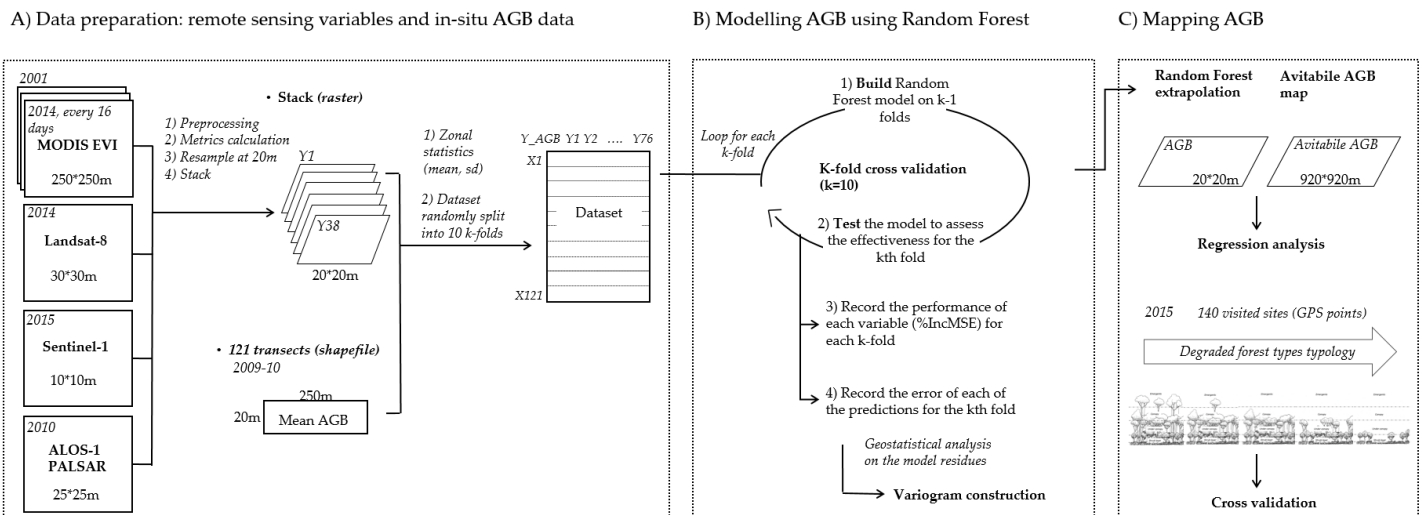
A) Data preparation: remote sensing variables and in-situ AGB data

B) Modelling AGB using Random Forest

C) Mapping AGB

2001

2014, every 16 days

MODIS EVI

250*250m

2014

Landsat-8

30*30m

2015

Sentinel-1

10*10m

2010

ALOS-1 PALSAR

25*25m

1) Preprocessing
2) Metrics calculation
3) Resample at 20m
4) Stack

• Stack (raster)

Y1

Y38

20*20m

• 121 transects (shapefile)
2009-10

250m

20m Mean AGB

1) Zonal statistics (mean, sd)

2) Dataset randomly split into 10 k-folds

Y_AGB Y1 Y2 …. Y76

X1

Dataset

X121

Loop for each k-fold

1) Build Random Forest model on k-1 folds

K-fold cross validation (k=10)

2) Test the model to assess the effectiveness for the kth fold

3) Record the performance of each variable (%IncMSE) for each k-fold

4) Record the error of each of the predictions for the kth fold

Geostatistical analysis on the model residues

Variogram construction

Random Forest extrapolation

Avitabile AGB map

AGB

20*20m

Avitabile AGB

920*920m

Regression analysis

2015 140 visited sites (GPS points)

Degraded forest types typology

Cross validation